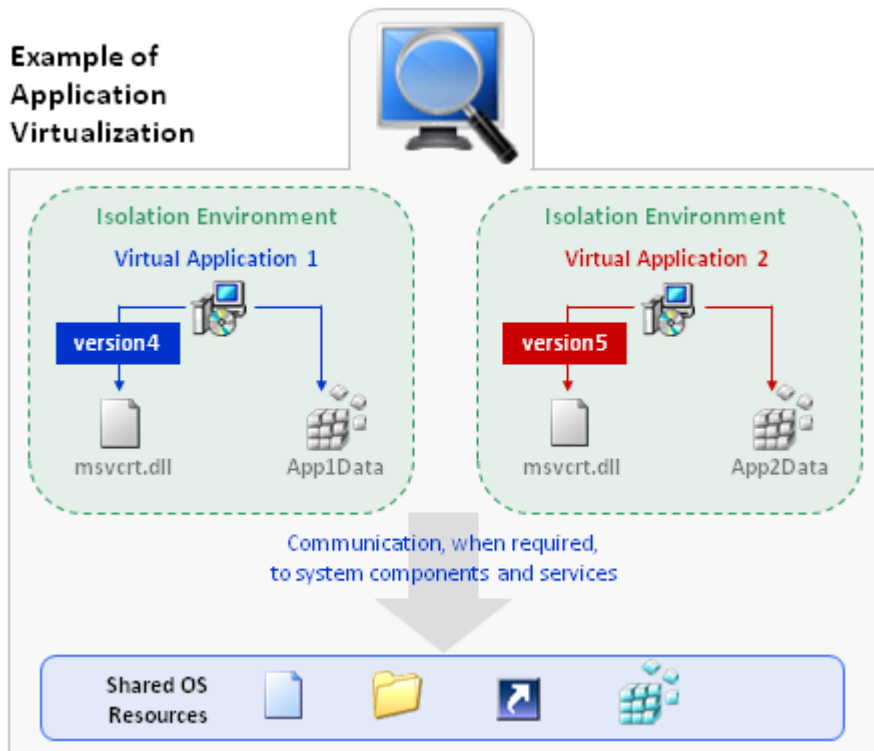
Example of Application Virtualization

Isolation Environment

Virtual Application 1

version4

msvcrt.dll

App1Data

Isolation Environment

Virtual Application 2

version5

msvcrt.dll

App2Data

Communication, when required, to system components and services

Shared OS Resources